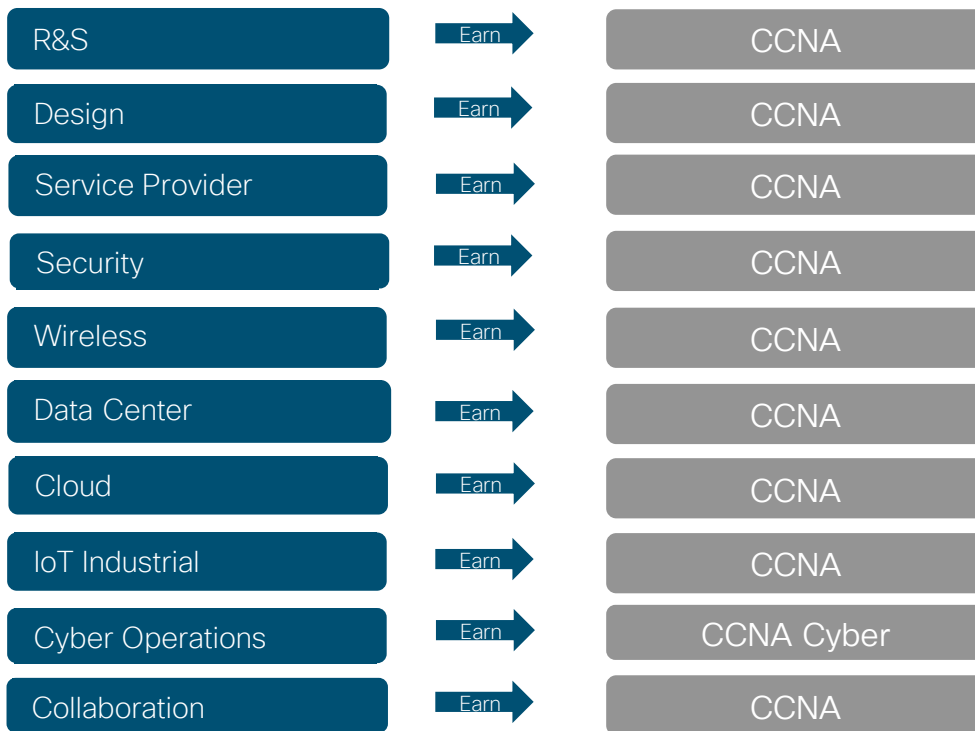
R&S
Earn
CCNA

Design
Earn
CCNA

Service Provider
Earn
CCNA

Security
Earn
CCNA

Wireless
Earn
CCNA

Data Center
Earn
CCNA

Cloud
Earn
CCNA

IoT Industrial
Earn
CCNA

Cyber Operations
Earn
CCNA Cyber

Collaboration
Earn
CCNA